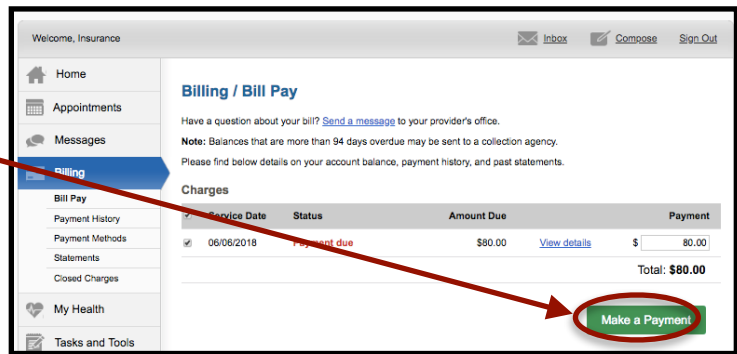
Welcome, Insurance

Inbox Compose Sign Out

Home
Appointments
Messages
Billing
Bill Pay
Payment History
Payment Methods
Statements
Closed Charges
My Health
Tasks and Tools

Billing / Bill Pay

Have a question about your bill? Send a message to your provider's office.

**Note:** Balances that are more than 94 days overdue may be sent to a collection agency.

Please find below details on your account balance, payment history, and past statements.

Charges

| | Service Date | Status | Amount Due | | Payment |
|---|---|---|---|---|---|
| ✓ | 06/06/2018 | Payment due | $80.00 | View details | $ 80.00 |

Total: $80.00

Make a Payment